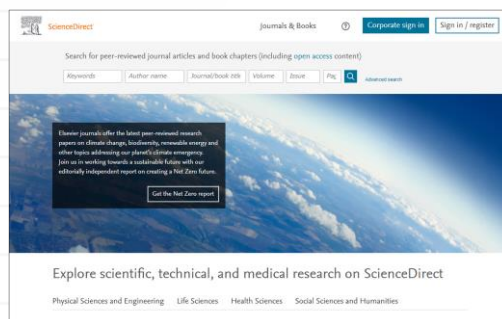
ScienceDirect

Journals & Books

?

Corporate sign in

Sign in / register

Search for peer-reviewed journal articles and book chapters (including open access content)

Keywords | Author name | Journal/book title | Volume | Issue | Pag

Advanced search

Elsevier journals offer the latest peer-reviewed research papers on climate change, biodiversity, renewable energy and other topics addressing our planet's climate emergency. Join us in working towards a sustainable future with our editorially independent report on creating a Net Zero future.

Get the Net Zero report

Explore scientific, technical, and medical research on ScienceDirect

Physical Sciences and Engineering | Life Sciences | Health Sciences | Social Sciences and Humanities